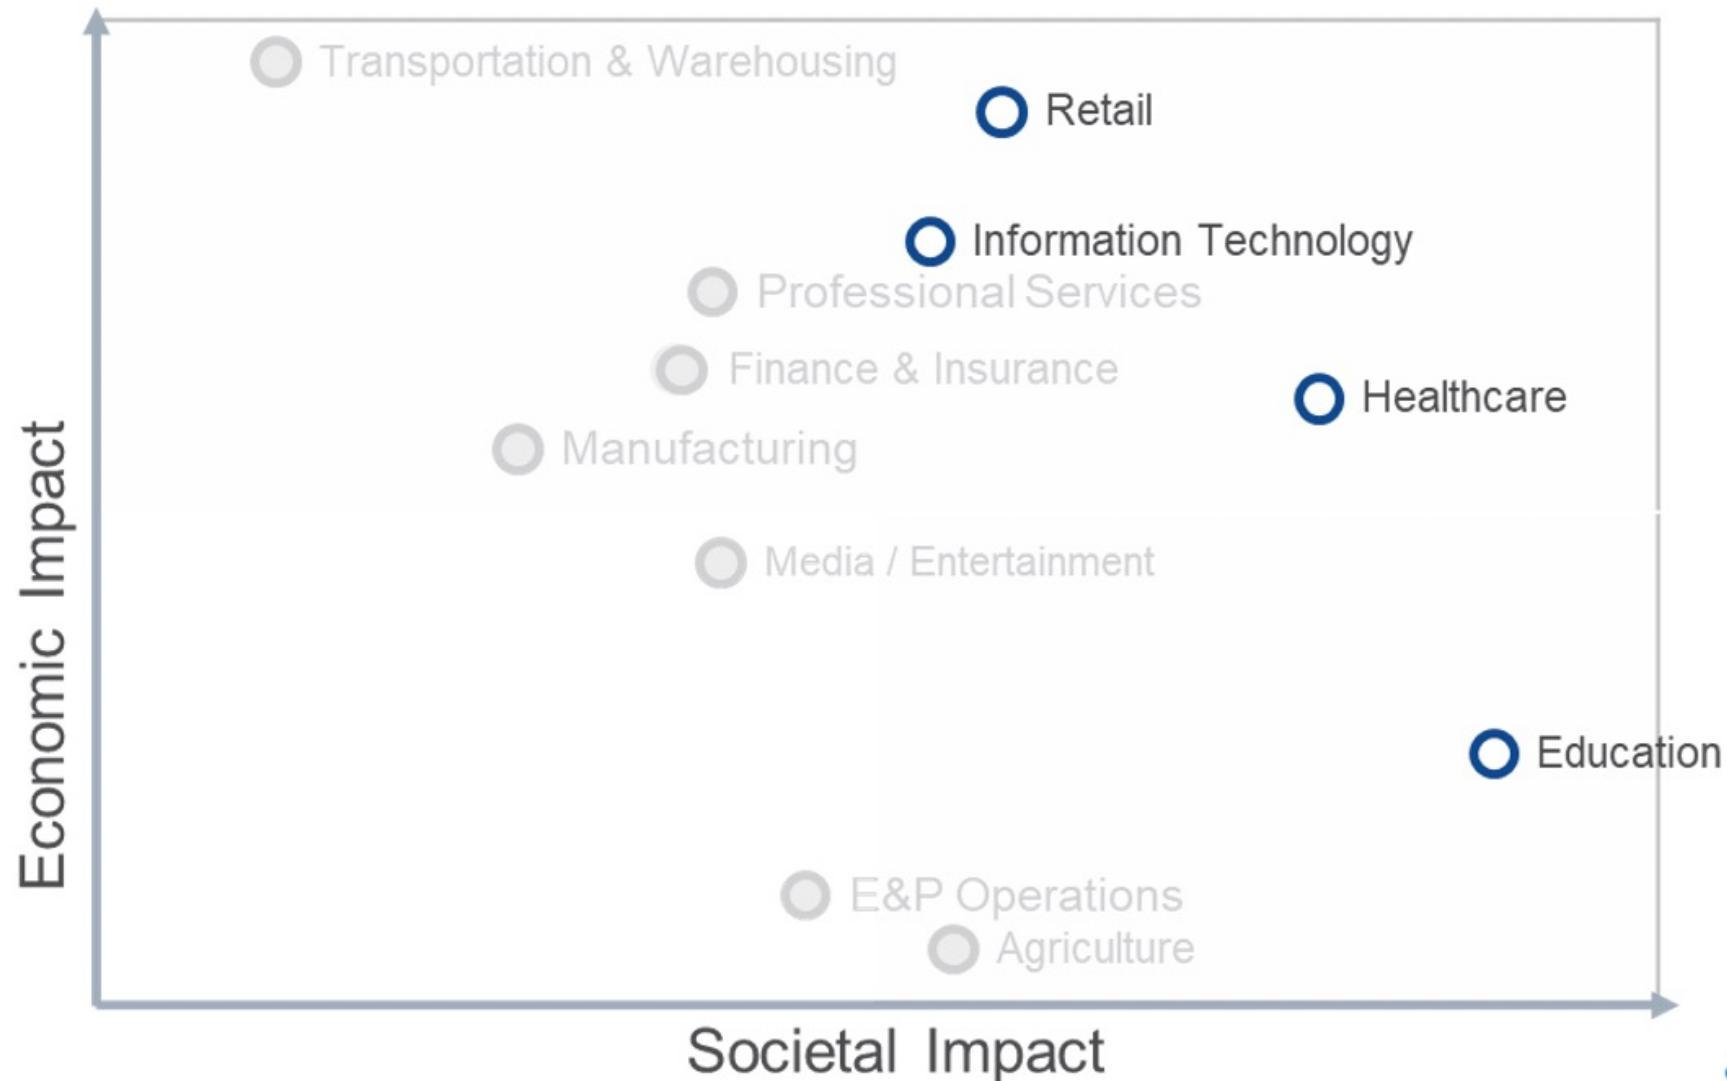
Transportation & Warehousing

Retail

Information Technology

Professional Services

Finance & Insurance

Healthcare

Manufacturing

Media / Entertainment

Education

E&P Operations

Agriculture

Economic Impact

Societal Impact